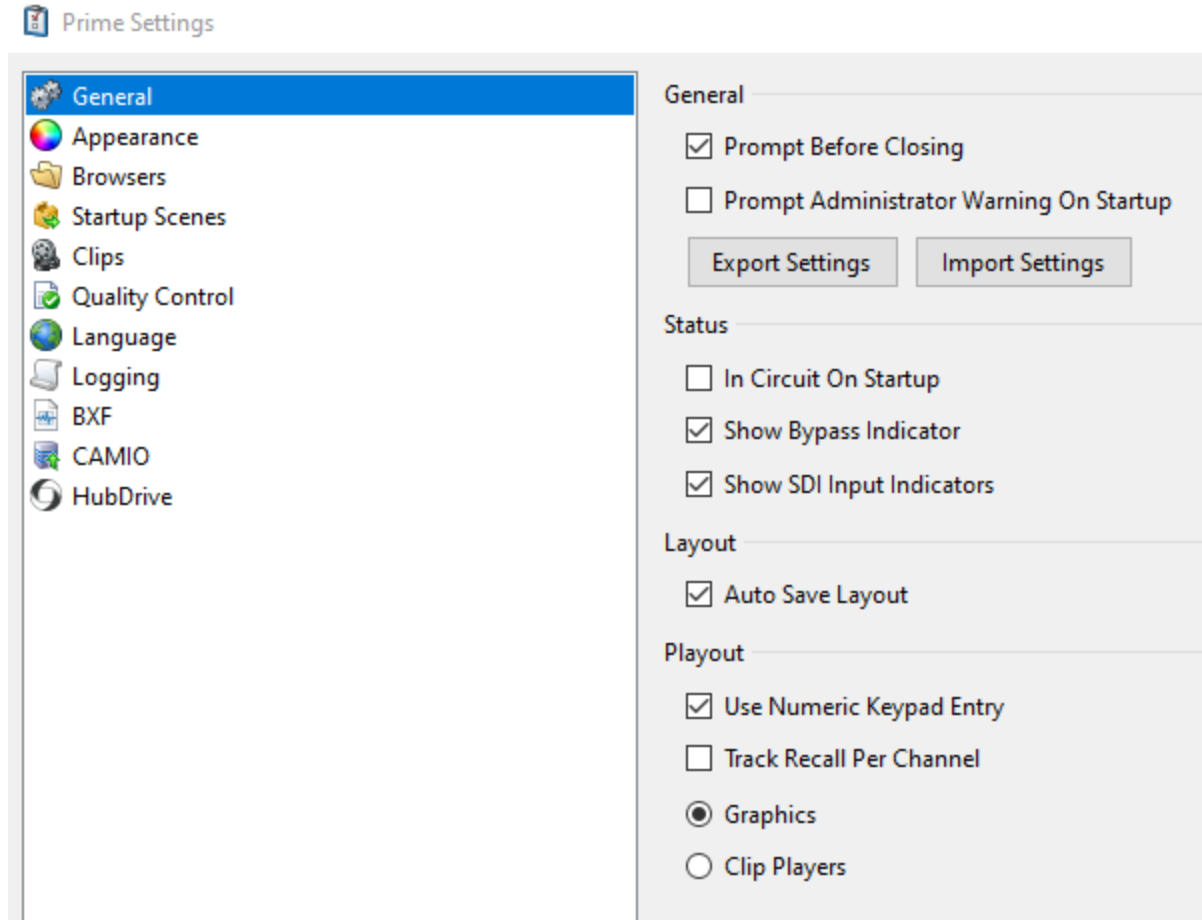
Prime Settings

General
Appearance
Browsers
Startup Scenes
Clips
Quality Control
Language
Logging
BXF
CAMIO
HubDrive

General
☑ Prompt Before Closing
☐ Prompt Administrator Warning On Startup
Export Settings
Import Settings

Status
☐ In Circuit On Startup
☑ Show Bypass Indicator
☑ Show SDI Input Indicators

Layout
☑ Auto Save Layout

Playout
☑ Use Numeric Keypad Entry
☐ Track Recall Per Channel
◉ Graphics
○ Clip Players